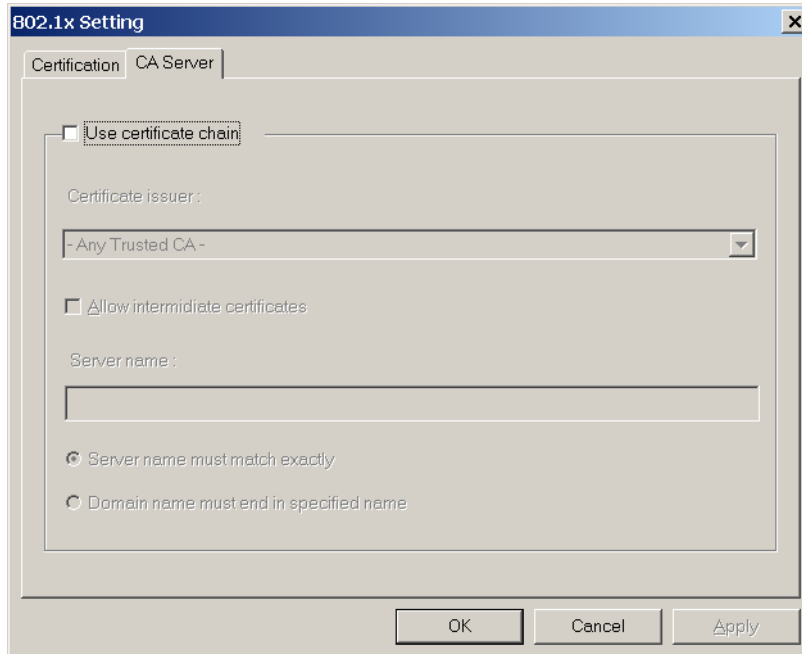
802.1x Setting

Certification CA Server

Use certificate chain

Certificate issuer :

- Any Trusted CA -

Allow intermidiate certificates

Server name :

Server name must match exactly

Domain name must end in specified name

OK Cancel Apply